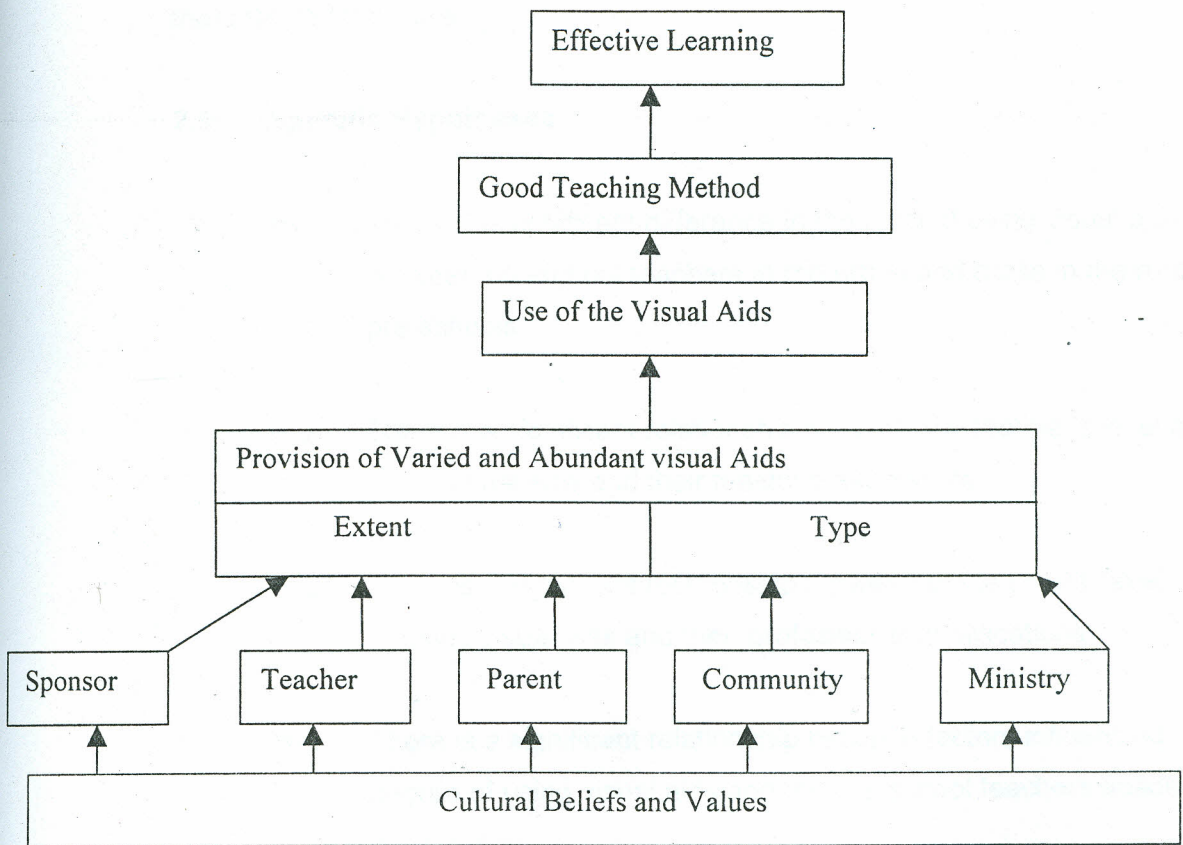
Effective Learning

Good Teaching Method

Use of the Visual Aids

Provision of Varied and Abundant visual Aids

Extent

Type

Sponsor

Teacher

Parent

Community

Ministry

Cultural Beliefs and Values